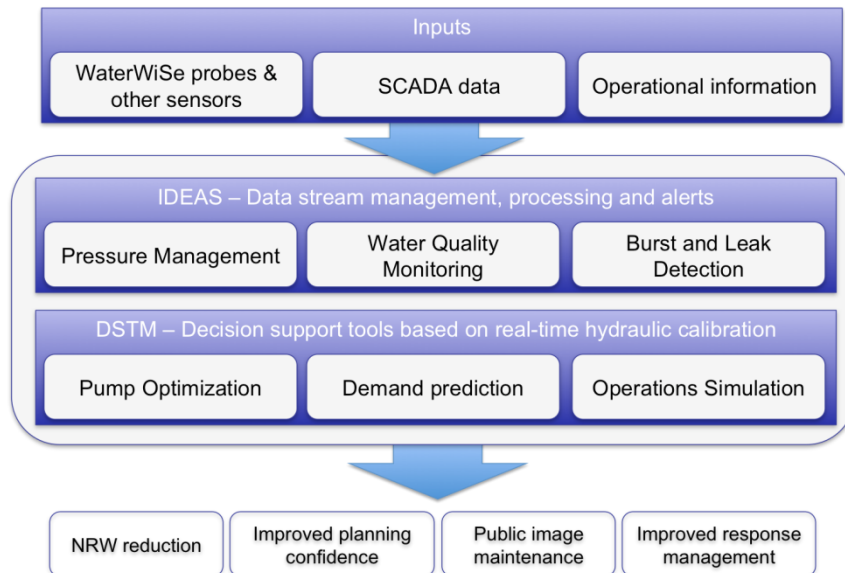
Inputs

WaterWiSe probes & other sensors

SCADA data

Operational information

IDEAS – Data stream management, processing and alerts

Pressure Management

Water Quality Monitoring

Burst and Leak Detection

DSTM – Decision support tools based on real-time hydraulic calibration

Pump Optimization

Demand prediction

Operations Simulation

NRW reduction

Improved planning confidence

Public image maintenance

Improved response management